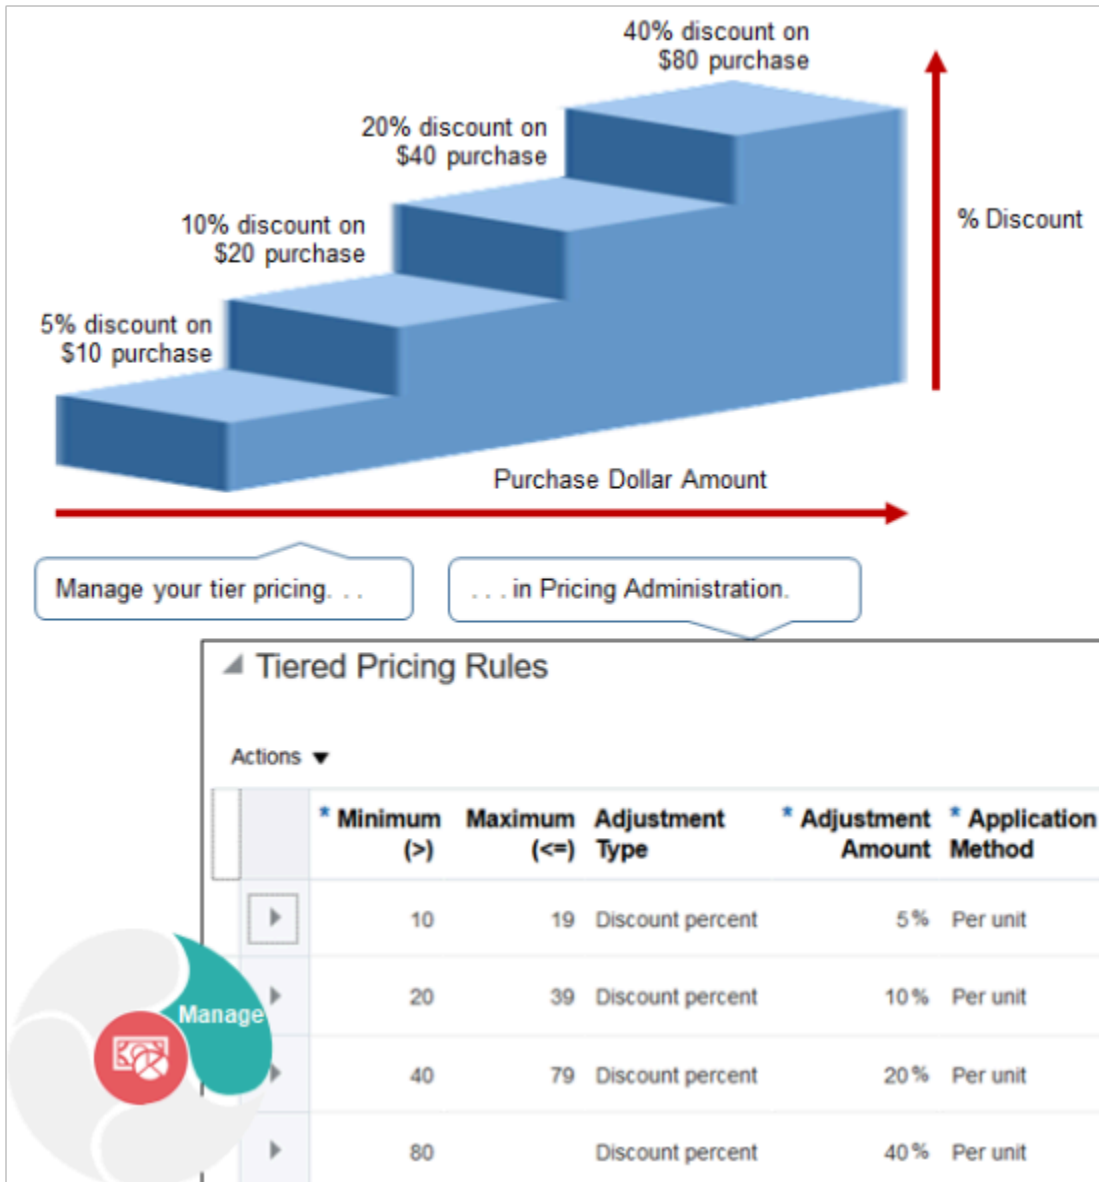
40% discount on $80 purchase

20% discount on $40 purchase

10% discount on $20 purchase

5% discount on $10 purchase

% Discount

Purchase Dollar Amount

Manage your tier pricing. . .

. . . in Pricing Administration.

Tiered Pricing Rules

Actions

| * Minimum (>) | Maximum (<=) | Adjustment Type | * Adjustment Amount | * Application Method |
|---|---|---|---|---|
| 10 | 19 | Discount percent | 5% | Per unit |
| 20 | 39 | Discount percent | 10% | Per unit |
| 40 | 79 | Discount percent | 20% | Per unit |
| 80 | | Discount percent | 40% | Per unit |

Manage